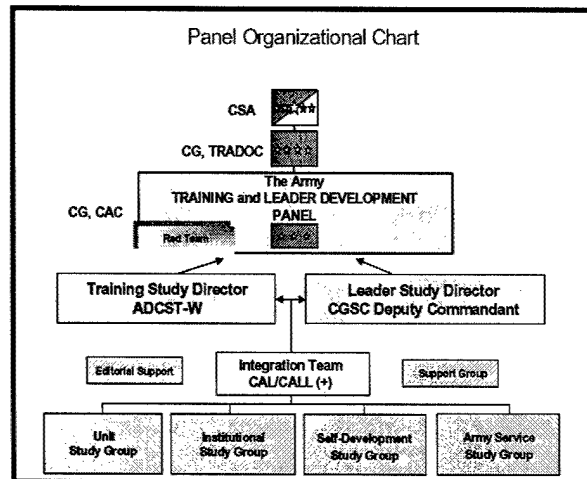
Panel Organizational Chart

CSA

CG, TRADOC

The Army
TRAINING and LEADER DEVELOPMENT
PANEL

CG, CAC

Red Team

Training Study Director
ADCST-W

Leader Study Director
CGSC Deputy Commandant

Editorial Support

Integration Team
CAL/CALL (+)

Support Group

Unit
Study Group

Institutional
Study Group

Self-Development
Study Group

Army Service
Study Group